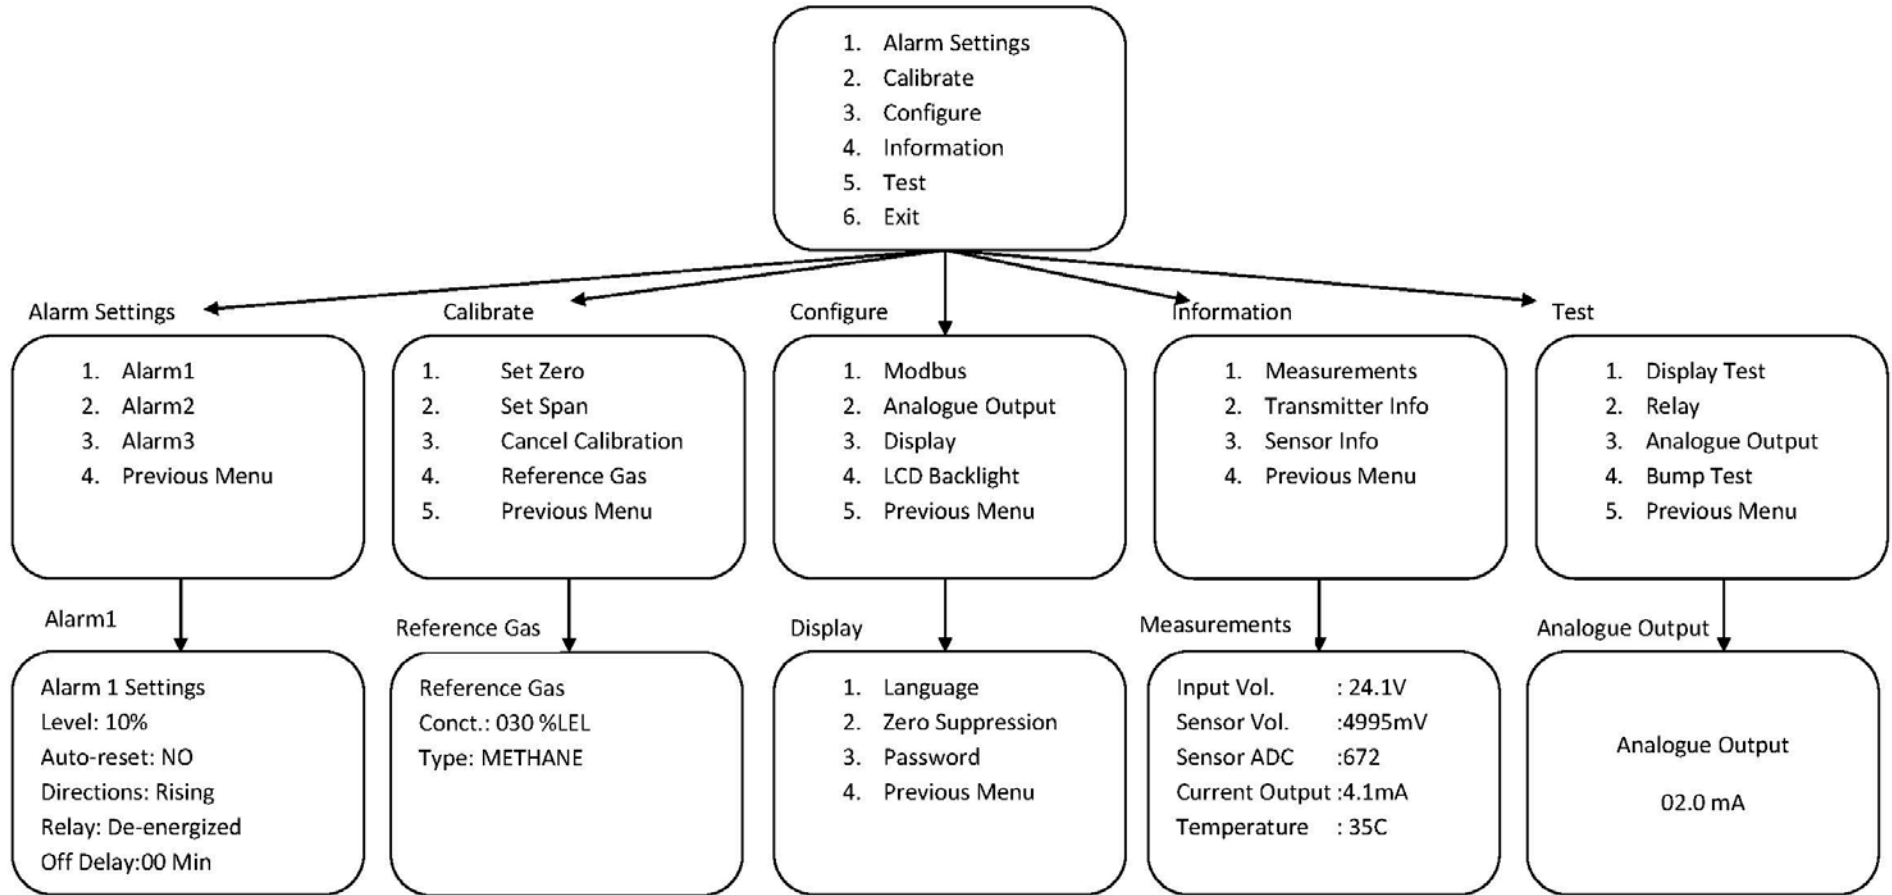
1. Alarm Settings
2. Calibrate
3. Configure
4. Information
5. Test
6. Exit

Alarm Settings

1. Alarm1
2. Alarm2
3. Alarm3
4. Previous Menu

Alarm1

Alarm 1 Settings
Level: 10%
Auto-reset: NO
Directions: Rising
Relay: De-energized
Off Delay:00 Min

Calibrate

1. Set Zero
2. Set Span
3. Cancel Calibration
4. Reference Gas
5. Previous Menu

Reference Gas

Reference Gas
Conct.: 030 %LEL
Type: METHANE

Configure

1. Modbus
2. Analogue Output
3. Display
4. LCD Backlight
5. Previous Menu

Display

1. Language
2. Zero Suppression
3. Password
4. Previous Menu

Information

1. Measurements
2. Transmitter Info
3. Sensor Info
4. Previous Menu

Measurements

Input Vol. : 24.1V
Sensor Vol. :4995mV
Sensor ADC :672
Current Output :4.1mA
Temperature : 35C

Test

1. Display Test
2. Relay
3. Analogue Output
4. Bump Test
5. Previous Menu

Analogue Output

Analogue Output
02.0 mA